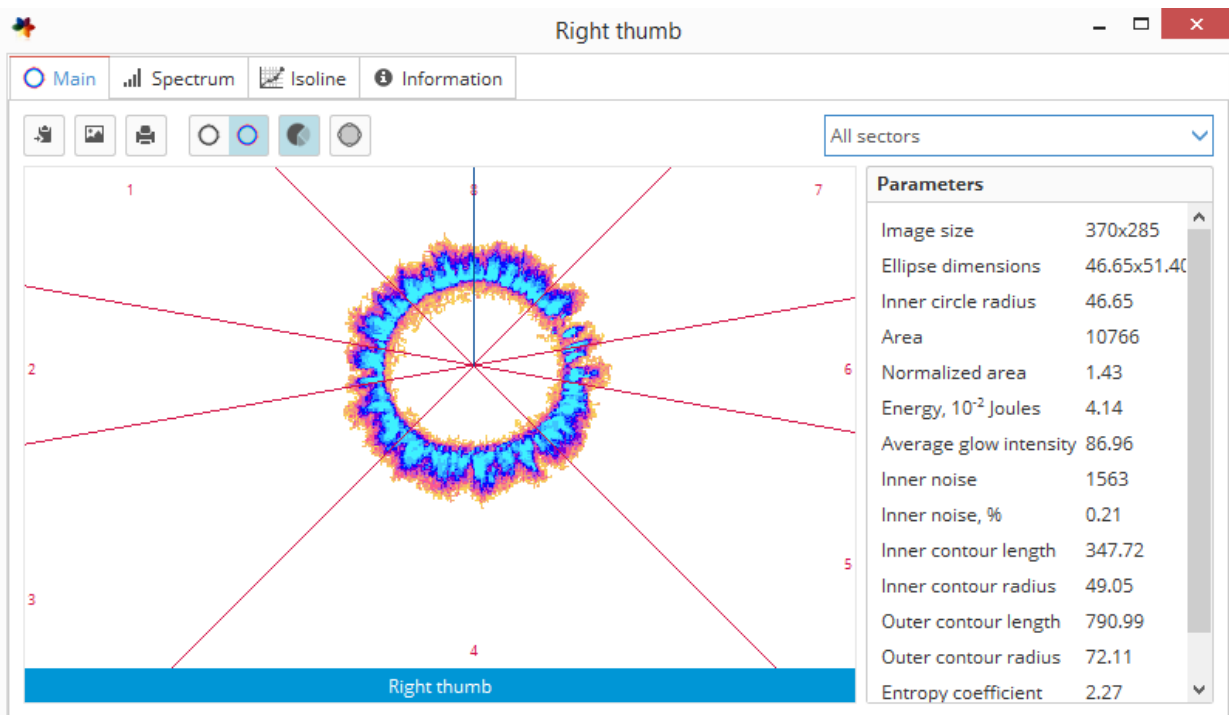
Right thumb

Main Spectrum Isoline Information

All sectors

1
8
7
2
6
5
3
4

Right thumb

Parameters

| | |
|---|---|
| Image size | 370x285 |
| Ellipse dimensions | 46.65x51.40 |
| Inner circle radius | 46.65 |
| Area | 10766 |
| Normalized area | 1.43 |
| Energy, $10^{-2}$ Joules | 4.14 |
| Average glow intensity | 86.96 |
| Inner noise | 1563 |
| Inner noise, % | 0.21 |
| Inner contour length | 347.72 |
| Inner contour radius | 49.05 |
| Outer contour length | 790.99 |
| Outer contour radius | 72.11 |
| Entropy coefficient | 2.27 |